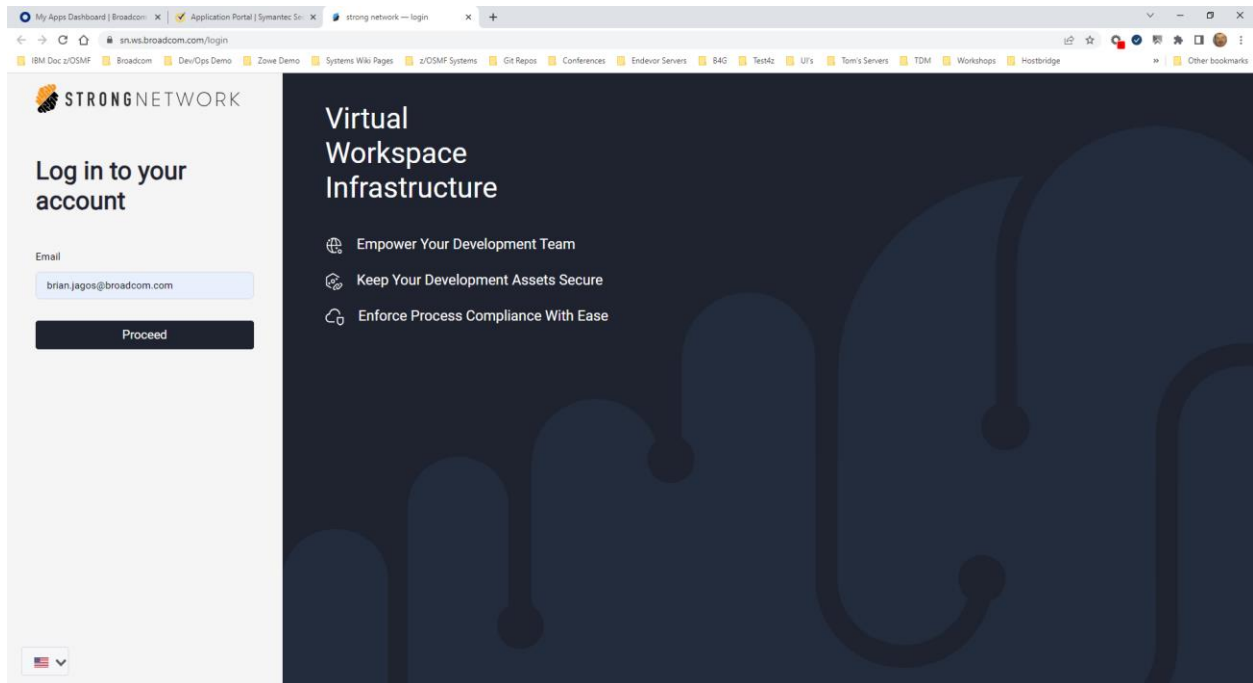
My Apps Dashboard | Broadcom ×
Application Portal | Symantec Se ×
strong network — login ×
+

sn.ws.broadcom.com/login

IBM Doc z/OSMF Broadcom Dev/Ops Demo Zowe Demo Systems Wiki Pages z/OSMF Systems Git Repos Conferences Endevor Servers 84G Test4z UI's Tom's Servers TDM Workshops Hostbridge » Other bookmarks

STRONGNETWORK

Log in to your account

Email

brian.jagos@broadcom.com

Proceed

Virtual Workspace Infrastructure

Empower Your Development Team

Keep Your Development Assets Secure

Enforce Process Compliance With Ease